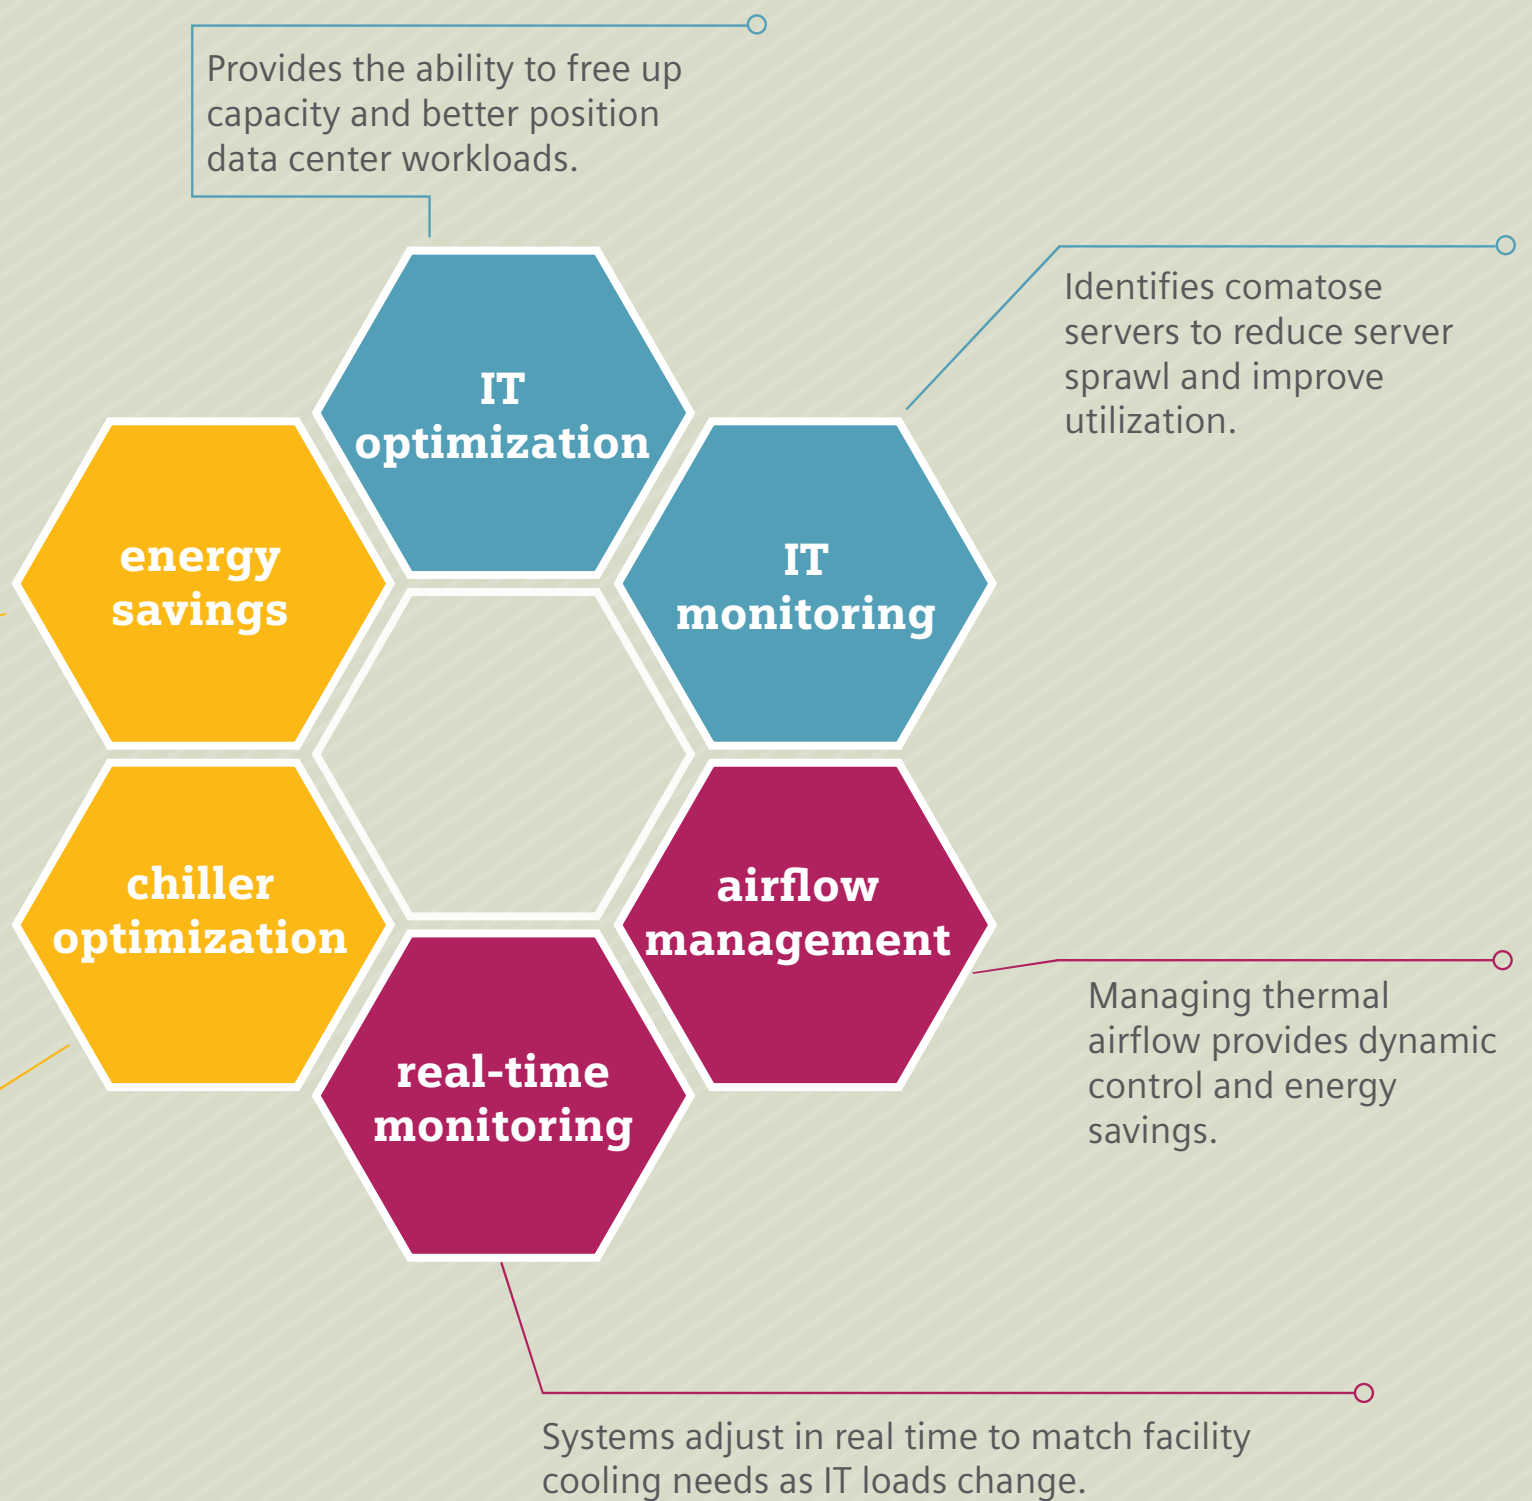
Provides the ability to free up capacity and better position data center workloads.

IT optimization

Identifies comatose servers to reduce server sprawl and improve utilization.

energy savings

IT monitoring

chiller optimization

airflow management

Managing thermal airflow provides dynamic control and energy savings.

real-time monitoring

Systems adjust in real time to match facility cooling needs as IT loads change.